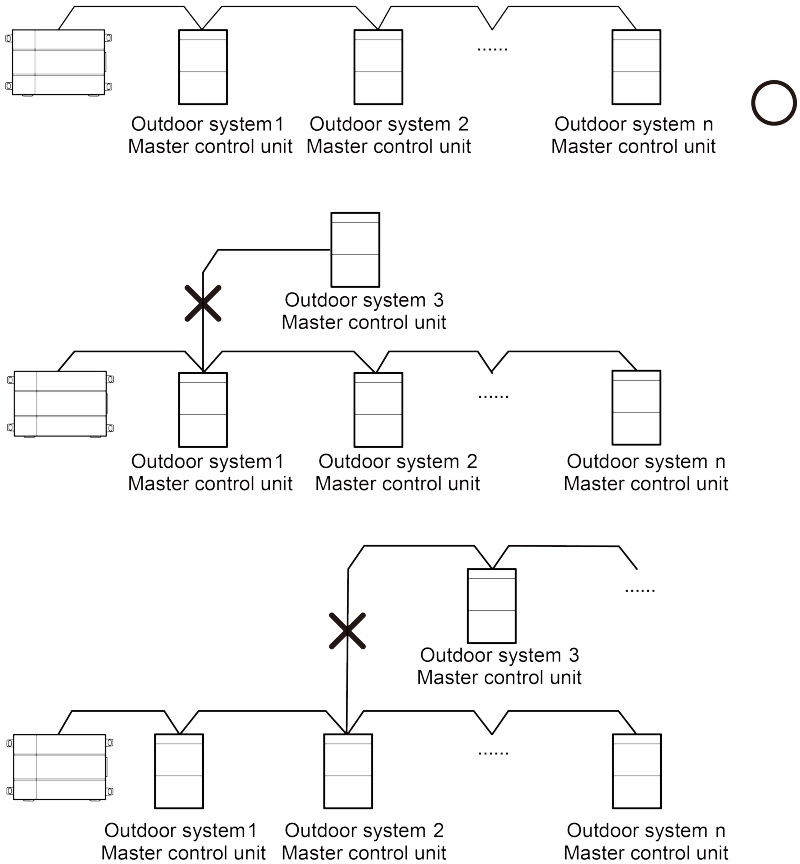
......

Outdoor system1
Master control unit

Outdoor system 2
Master control unit

Outdoor system n
Master control unit

Outdoor system 3
Master control unit

......

Outdoor system1
Master control unit

Outdoor system 2
Master control unit

Outdoor system n
Master control unit

......

Outdoor system 3
Master control unit

......

Outdoor system1
Master control unit

Outdoor system 2
Master control unit

Outdoor system n
Master control unit